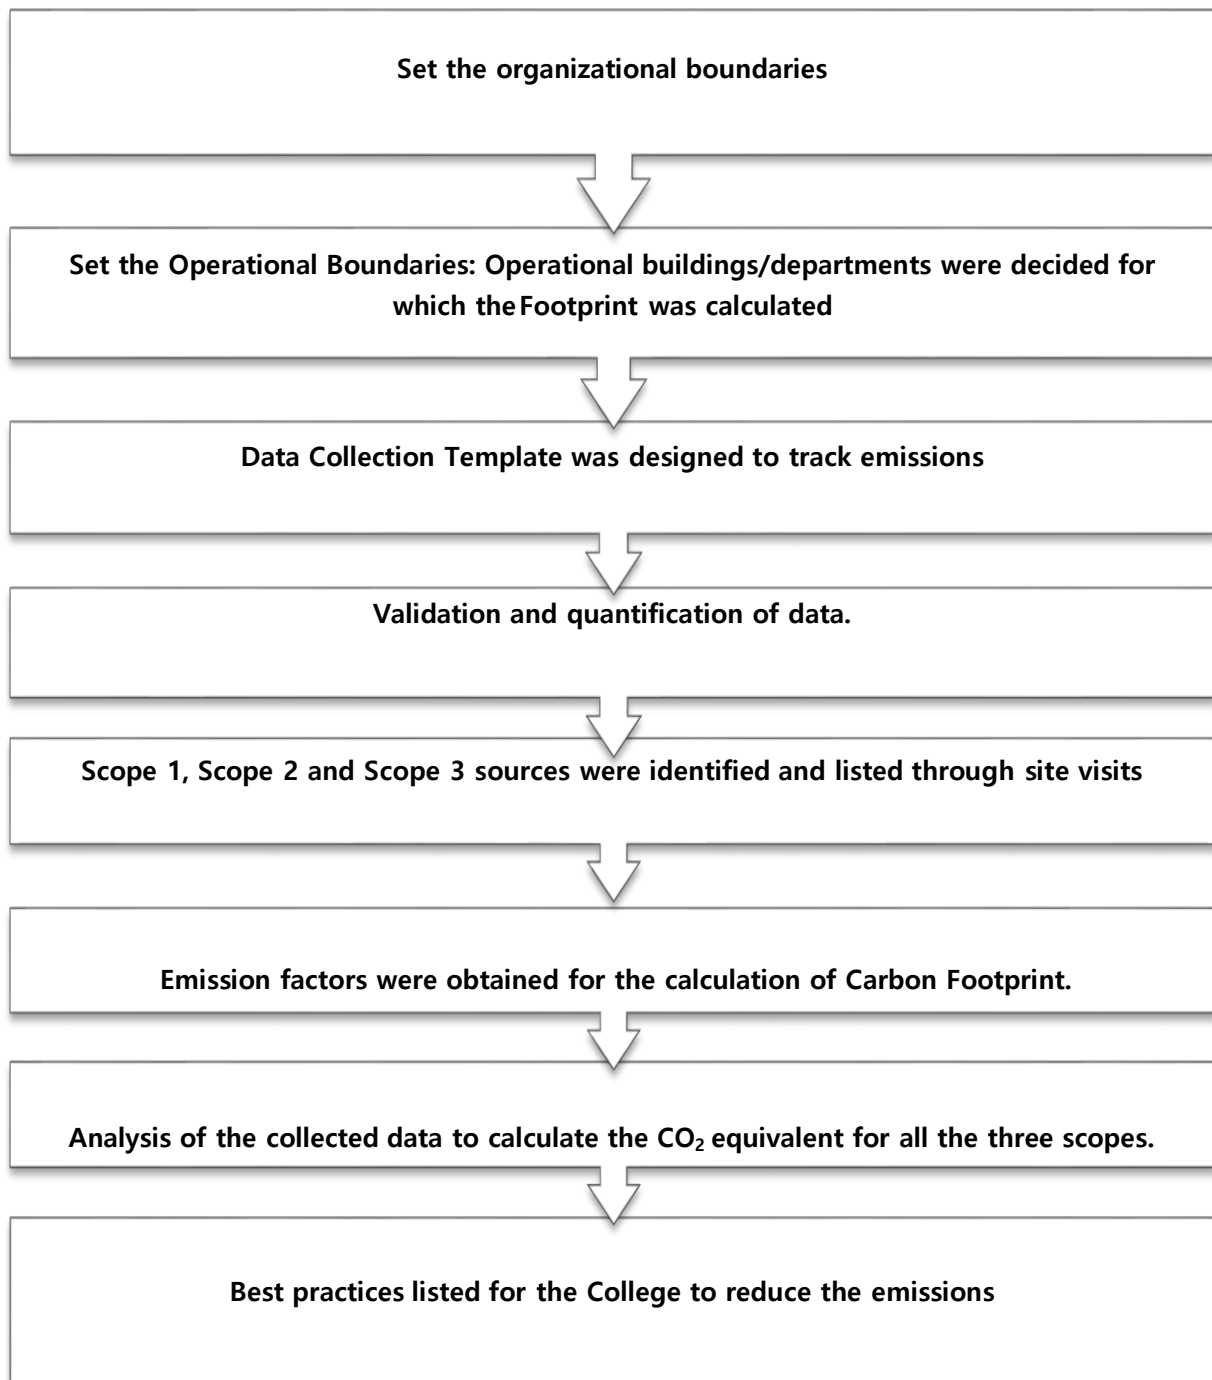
Set the organizational boundaries

Set the Operational Boundaries: Operational buildings/departments were decided for which the Footprint was calculated

Data Collection Template was designed to track emissions

Validation and quantification of data.

Scope 1, Scope 2 and Scope 3 sources were identified and listed through site visits

Emission factors were obtained for the calculation of Carbon Footprint.

Analysis of the collected data to calculate the $CO_2$ equivalent for all the three scopes.

Best practices listed for the College to reduce the emissions